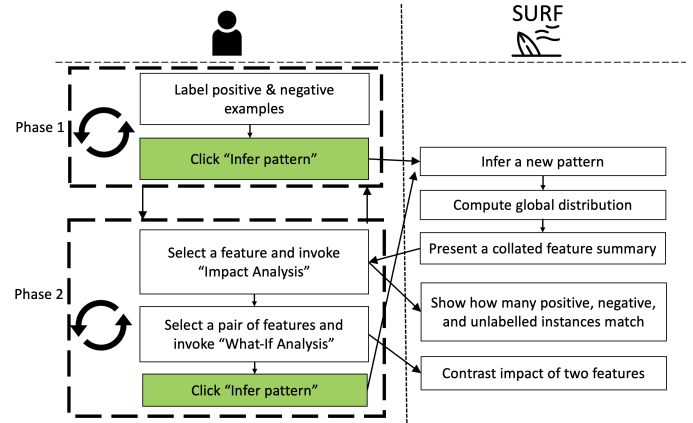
SURF

Phase 1

Label positive & negative examples

Click “Infer pattern”

Infer a new pattern

Compute global distribution

Present a collated feature summary

Phase 2

Select a feature and invoke “Impact Analysis”

Show how many positive, negative, and unlabelled instances match

Select a pair of features and invoke “What-If Analysis”

Contrast impact of two features

Click “Infer pattern”